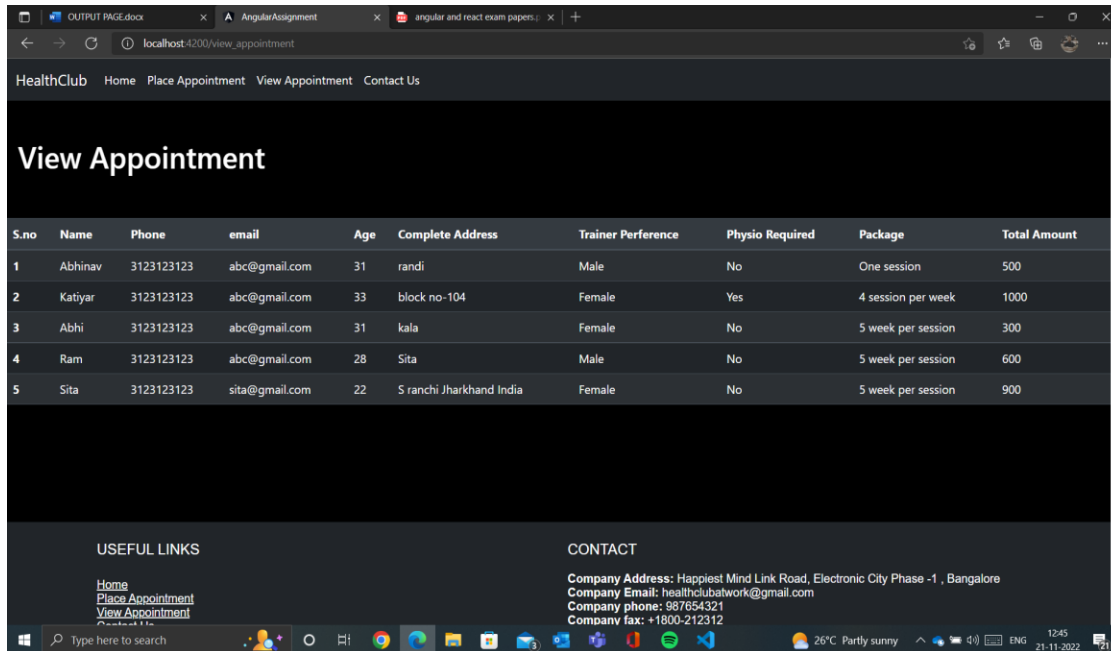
OUTPUT PAGE.docx × AngularAssignment × angular and react exam papers.p × +

localhost:4200/view_appointment

HealthClub Home Place Appointment View Appointment Contact Us

View Appointment

| S.no | Name | Phone | email | Age | Complete Address | Trainer Perference | Physio Required | Package | Total Amount |
|---|---|---|---|---|---|---|---|---|---|
| 1 | Abhinav | 3123123123 | abc@gmail.com | 31 | randi | Male | No | One session | 500 |
| 2 | Katiyar | 3123123123 | abc@gmail.com | 33 | block no-104 | Female | Yes | 4 session per week | 1000 |
| 3 | Abhi | 3123123123 | abc@gmail.com | 31 | kala | Female | No | 5 week per session | 300 |
| 4 | Ram | 3123123123 | abc@gmail.com | 28 | Sita | Male | No | 5 week per session | 600 |
| 5 | Sita | 3123123123 | sita@gmail.com | 22 | S ranchi Jharkhand India | Female | No | 5 week per session | 900 |

USEFUL LINKS

Home
Place Appointment
View Appointment
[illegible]

CONTACT

Company Address: Happiest Mind Link Road, Electronic City Phase -1 , Bangalore
Company Email: healthclubatwork@gmail.com
Company phone: 987654321
Company fax: +1800-212312

Type here to search

26°C Partly sunny ENG 12:45 21-11-2022